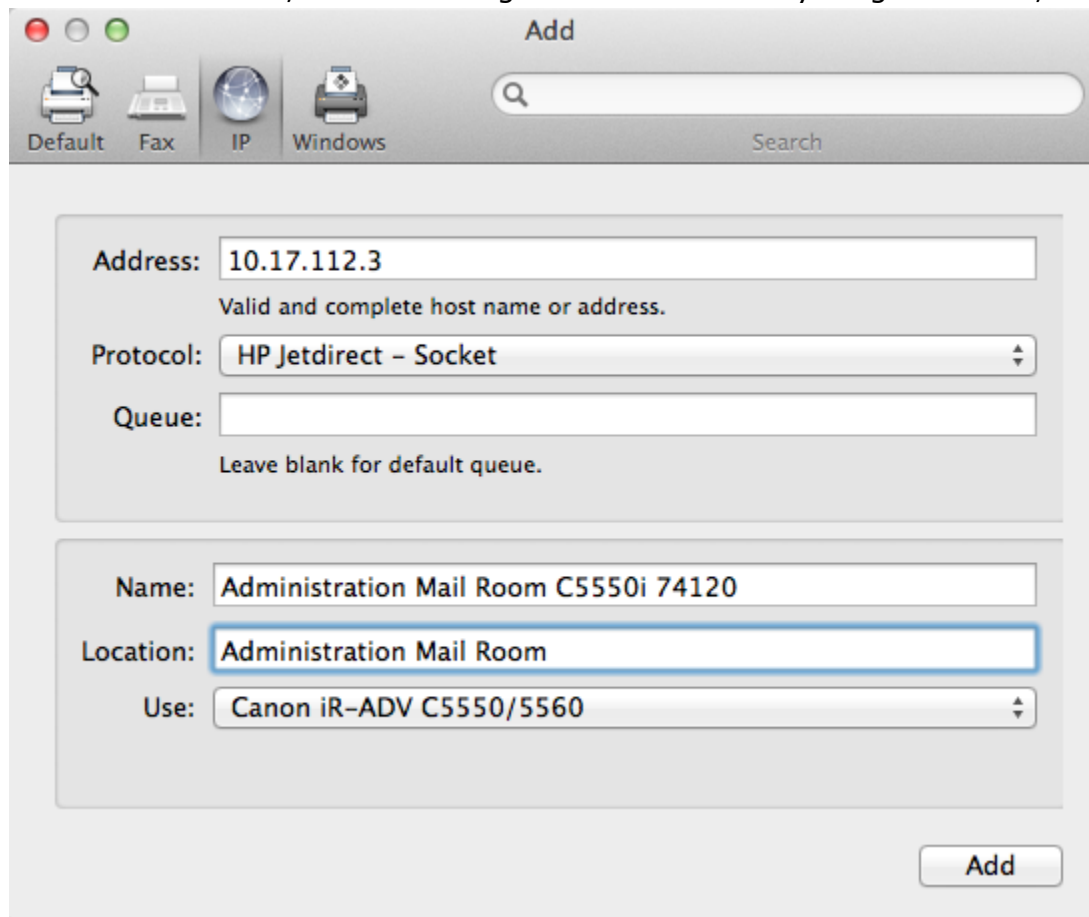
Add

Default Fax IP Windows

Search

Address: 10.17.112.3

Valid and complete host name or address.

Protocol: HP Jetdirect - Socket

Queue:

Leave blank for default queue.

Name: Administration Mail Room C5550i 74120

Location: Administration Mail Room

Use: Canon iR-ADV C5550/5560

Add